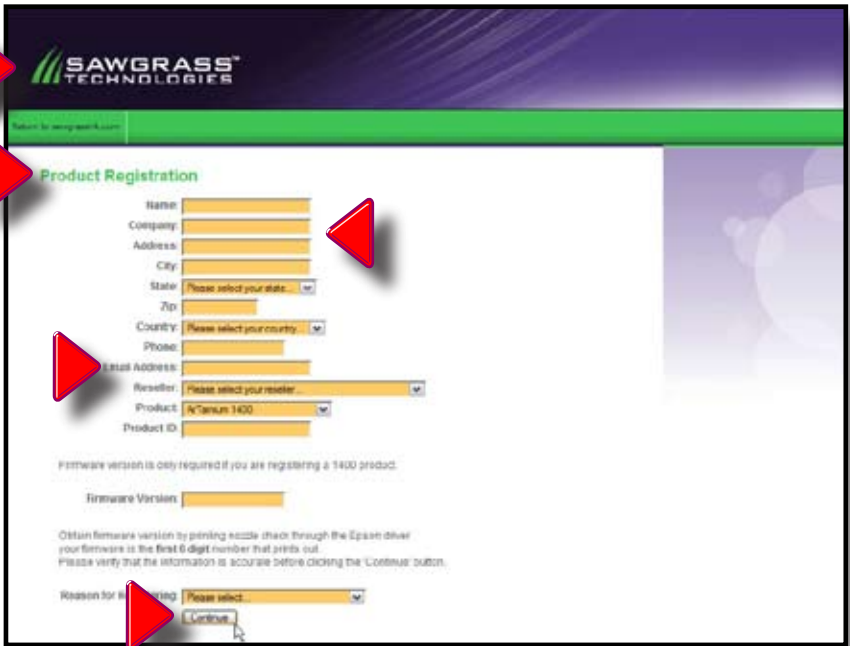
SAWGRASS™
TECHNOLOGIES

Return to sawgrassink.com

Product Registration

Name:
Company:
Address:
City:
State: Please select your state...
Zip:
Country: Please select your country...
Phone:
Email Address:
Reseller: Please select your reseller...
Product: ArTainium 1400
Product ID:

Firmware version is only required if you are registering a 1400 product.

Firmware Version:

Obtain firmware version by printing nozzle check through the Epson driver your firmware is the first 6 digit number that prints out.
Please verify that the information is accurate before clicking the 'Continue' button.

Reason for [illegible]ing: Please select...

Continue